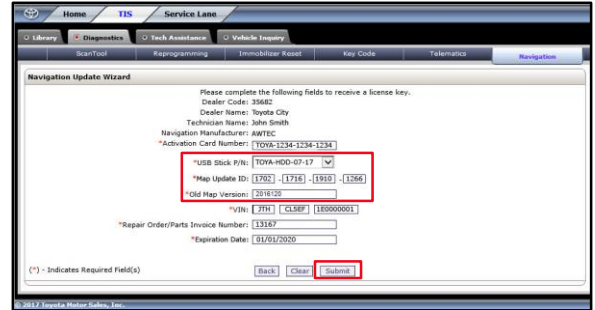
Home TIS Service Lane

Library Diagnostics Tech Assistance Vehicle Inquiry

ScanTool Reprogramming Immobilizer Reset Key Code Telematics Navigation

Navigation Update Wizard

Please complete the following fields to receive a license key.

Dealer Code: 35682
Dealer Name: Toyota City
Technician Name: John Smith
Navigation Manufacturer: AWTEC
*Activation Card Number: TOYA-1234-1234-1234
*USB Stick P/N: TOYA-HDD-07-17
*Map Update ID: 1702 - 1716 - 1910 - 1266
*Old Map Version: 2016120
*VIN: JTH CL5EF 1E0000001
*Repair Order/Parts Invoice Number: 13167
*Expiration Date: 01/01/2020

(*) - Indicates Required Field(s)

Back Clear Submit

© 2017 Toyota Motor Sales, Inc.